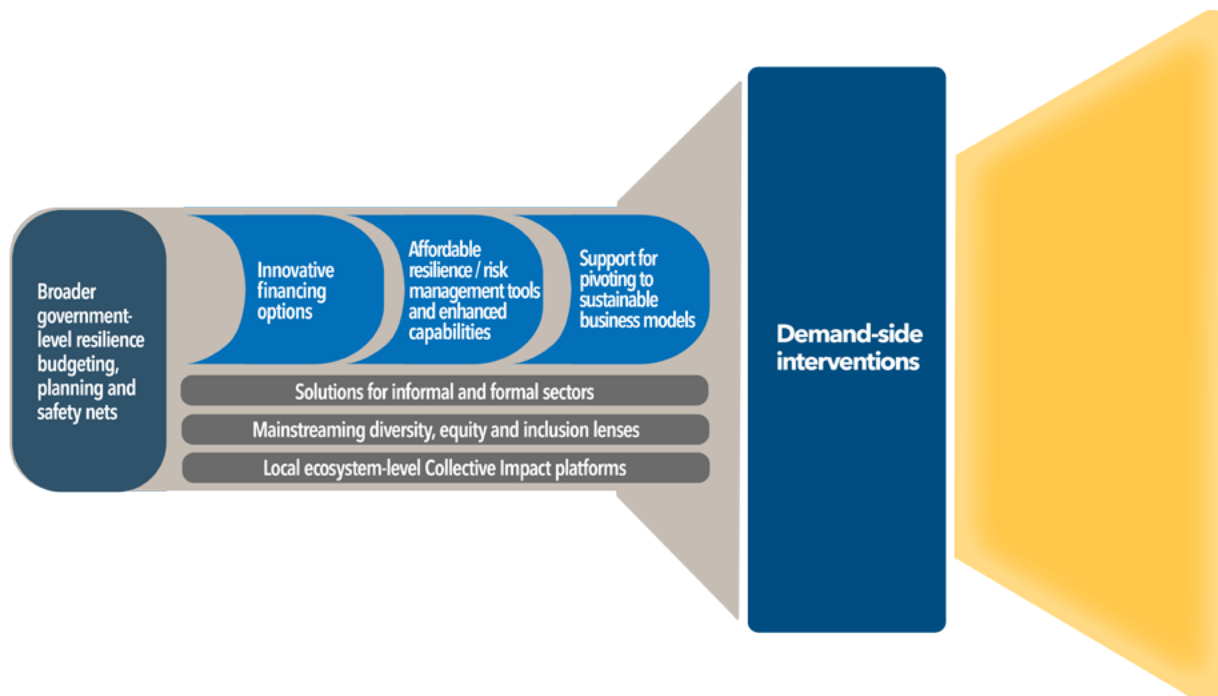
Broader government-level resilience budgeting, planning and safety nets

Innovative financing options

Affordable resilience / risk management tools and enhanced capabilities

Support for pivoting to sustainable business models

Solutions for informal and formal sectors

Mainstreaming diversity, equity and inclusion lenses

Local ecosystem-level Collective Impact platforms

Demand-side interventions